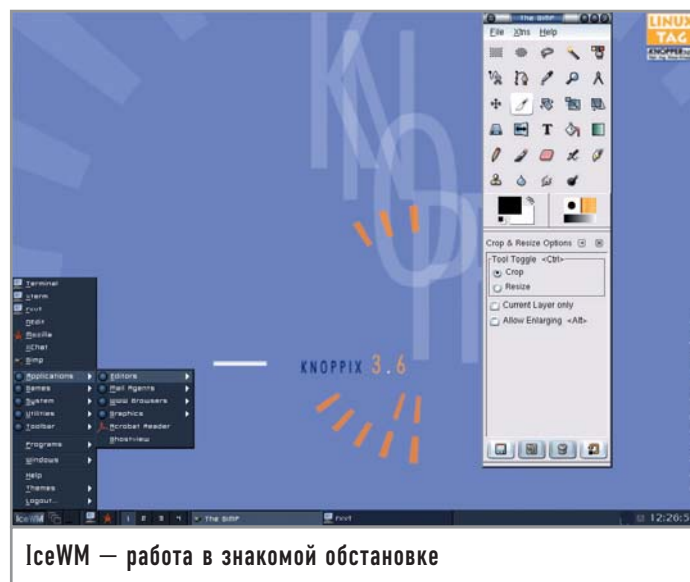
The GIMP
File Xtns Help
LINUX TAG
KNOPPER
Crop & Resize Options
Tool Toggle <Ctrl>
Crop
Resize
Current Layer only
Allow Enlarging <Alt>
Terminal
Xterm
rxvt
Dillo
Mozilla
Xchat
Gimp
Applications
Games
System
Utilities
Toolbar
Programs
Windows
Help
Themes
Logout...
Editors
Mail Agents
WWW Browsers
Graphics
Acrobat Reader
Ghostview
KNOPPIX 3.6
IceWM
1 2 3 4
The GIMP
rxvt
12:26:5

IceWM — работа в знакомой обстановке